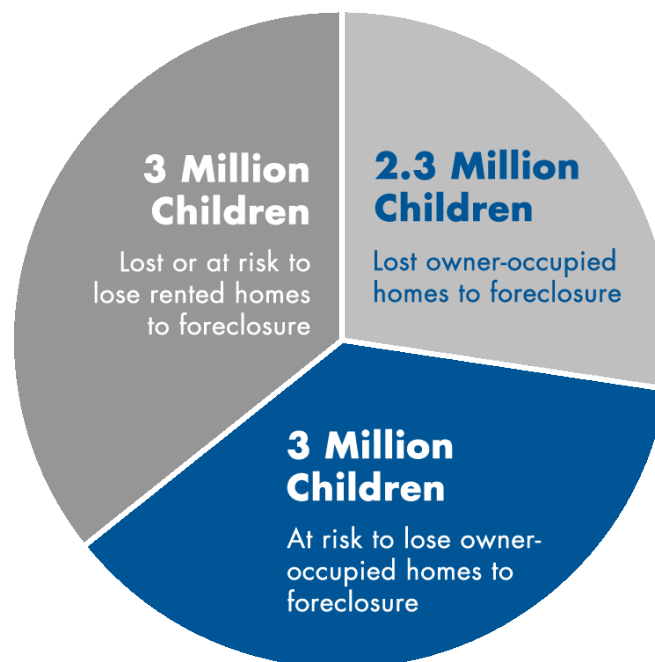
3 Million Children

Lost or at risk to lose rented homes to foreclosure

2.3 Million Children

Lost owner-occupied homes to foreclosure

3 Million Children

At risk to lose owner-occupied homes to foreclosure